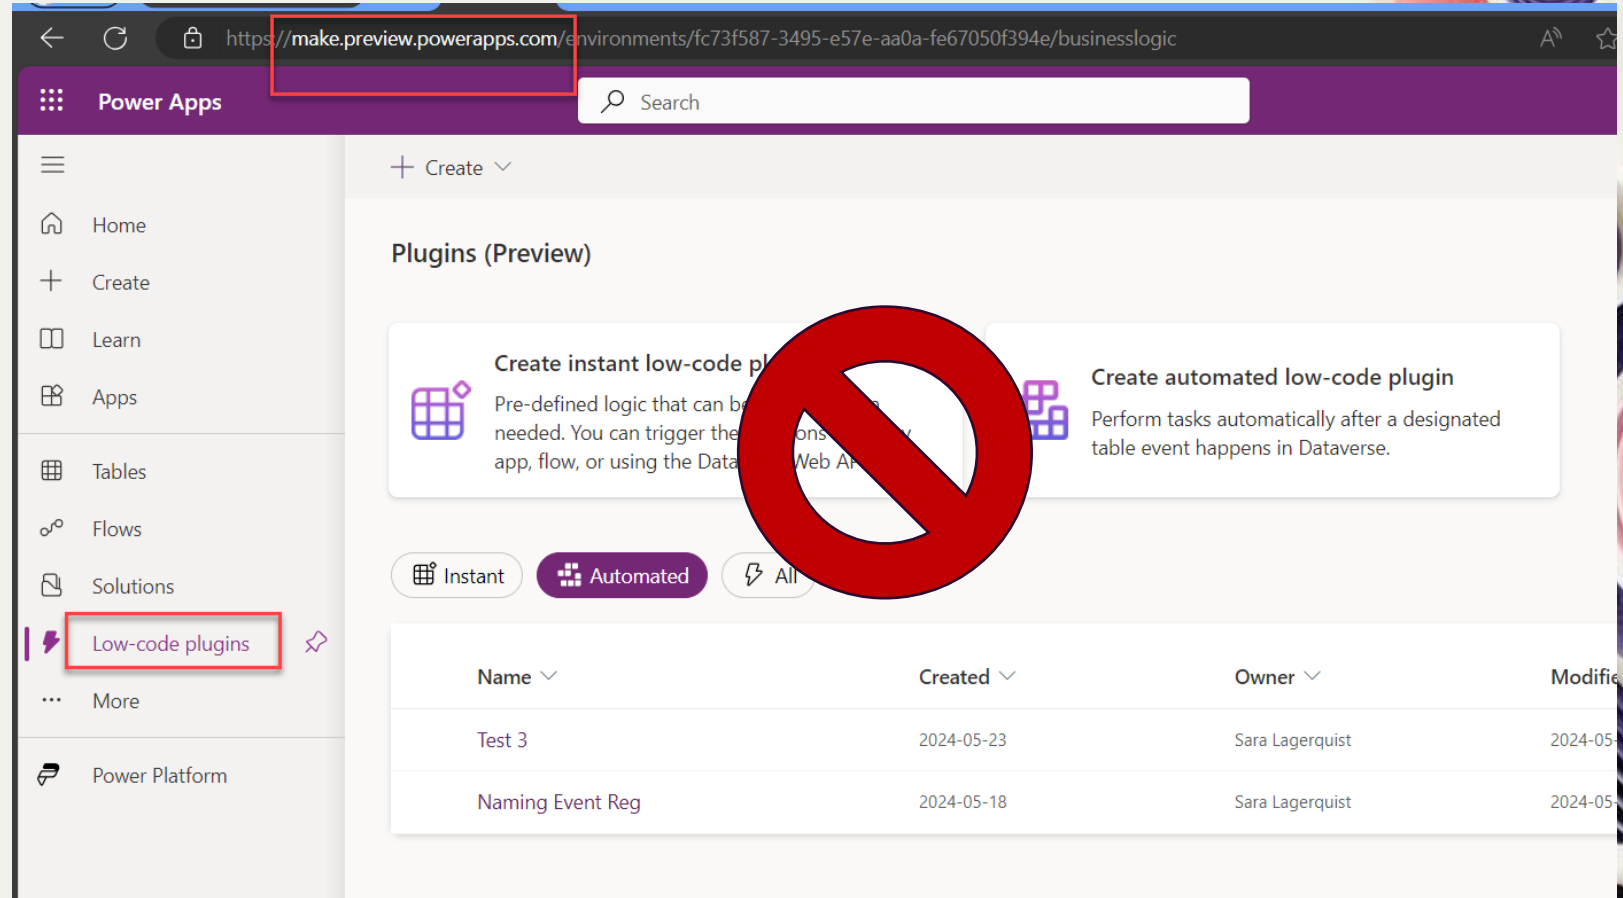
https://make.preview.powerapps.com/environments/fc73f587-3495-e57e-aa0a-fe67050f394e/businesslogic

Power Apps

Search

Home
Create
Learn
Apps
Tables
Flows
Solutions
Low-code plugins
More
Power Platform

+ Create

Plugins (Preview)

Create instant low-code pl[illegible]
Pre-defined logic that can be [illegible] needed. You can trigger the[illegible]ons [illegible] app, flow, or using the Data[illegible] Web A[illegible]

Create automated low-code plugin
Perform tasks automatically after a designated table event happens in Dataverse.

Instant
Automated
All

| Name | Created | Owner | Modifie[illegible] |
|---|---|---|---|
| Test 3 | 2024-05-23 | Sara Lagerquist | 2024-05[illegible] |
| Naming Event Reg | 2024-05-18 | Sara Lagerquist | 2024-05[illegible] |